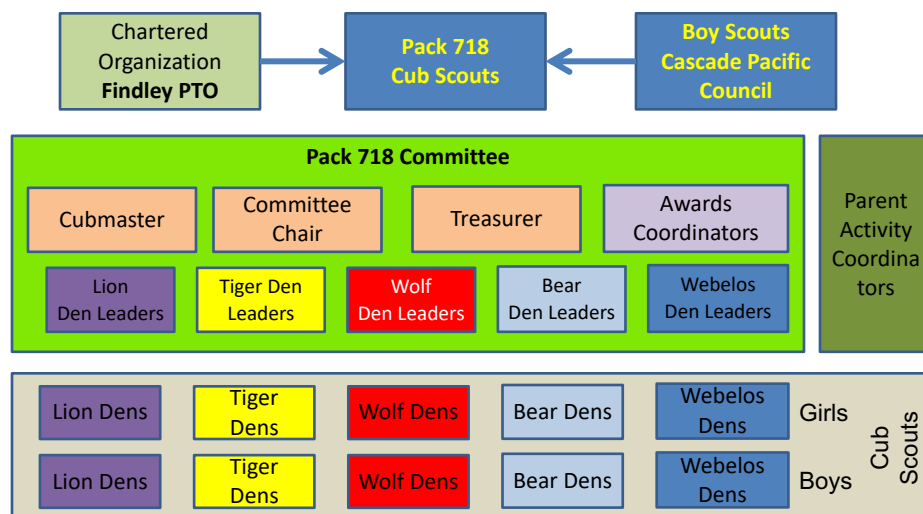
Chartered Organization
Findley PTO

Pack 718
Cub Scouts

Boy Scouts
Cascade Pacific
Council

Pack 718 Committee

Cubmaster

Committee Chair

Treasurer

Awards Coordinators

Lion Den Leaders

Tiger Den Leaders

Wolf Den Leaders

Bear Den Leaders

Webelos Den Leaders

Parent Activity Coordina tors

Lion Dens

Tiger Dens

Wolf Dens

Bear Dens

Webelos Dens

Girls

Lion Dens

Tiger Dens

Wolf Dens

Bear Dens

Webelos Dens

Boys

Cub Scouts